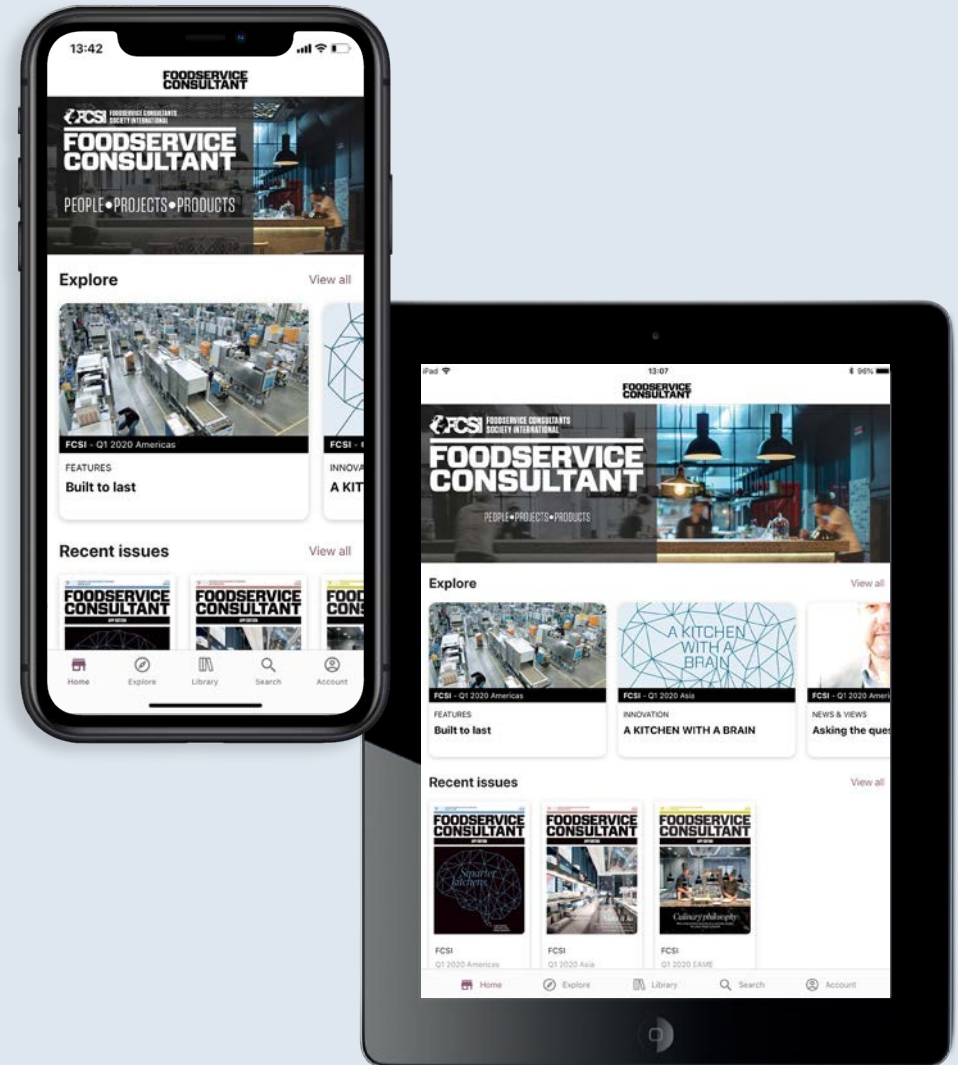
13:42

FOODSERVICE CONSULTANT

FCSI FOODSERVICE CONSULTANTS SOCIETY INTERNATIONAL

FOODSERVICE CONSULTANT

PEOPLE • PROJECTS • PRODUCTS

Explore

View all

FCSI - Q1 2020 Americas

FEATURES

Built to last

FCSI - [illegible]

INNOVA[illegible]

A KIT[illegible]

Recent issues

View all

FOODSERVICE CONSULTANT

FOODSERVICE CONSULTANT

FOOD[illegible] CONS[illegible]

Home

Explore

Library

Search

Account

iPad

13:07

96%

FOODSERVICE CONSULTANT

FCSI FOODSERVICE CONSULTANTS SOCIETY INTERNATIONAL

FOODSERVICE CONSULTANT

PEOPLE • PROJECTS • PRODUCTS

Explore

View all

FCSI - Q1 2020 Americas

FEATURES

Built to last

A KITCHEN WITH A BRAIN

FCSI - Q1 2020 Asia

INNOVATION

A KITCHEN WITH A BRAIN

FCSI - Q1 2020 Ameri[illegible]

NEWS & VIEWS

Asking the ques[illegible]

Recent issues

View all

FOODSERVICE CONSULTANT

Smarter kitchens

FCSI

Q1 2020 Americas

FOODSERVICE CONSULTANT

FCSI

Q1 2020 Asia

FOODSERVICE CONSULTANT

Culinary philosophy

FCSI

Q1 2020 EAME

Home

Explore

Library

Search

Account